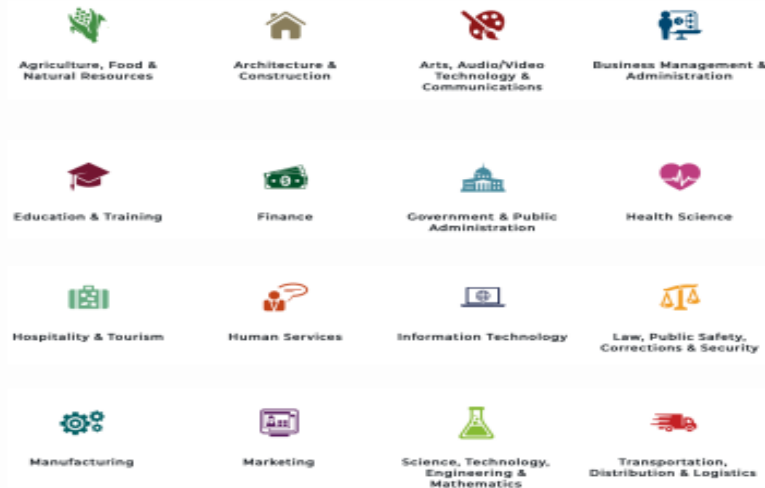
Agriculture, Food & Natural Resources

Architecture & Construction

Arts, Audio/Video Technology & Communications

Business Management & Administration

Education & Training

Finance

Government & Public Administration

Health Science

Hospitality & Tourism

Human Services

Information Technology

Law, Public Safety, Corrections & Security

Manufacturing

Marketing

Science, Technology, Engineering & Mathematics

Transportation, Distribution & Logistics